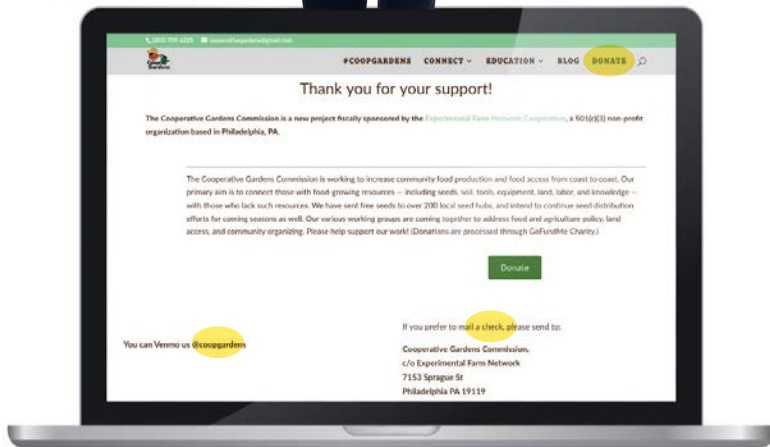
(202) 709 6335 coopersgardens@gmail.com

#COOPGARDENS CONNECT EDUCATION BLOG DONATE

Thank you for your support!

The Cooperative Gardens Commission is a new project fiscally sponsored by the Experimental Farm Network Cooperative, a 501(c)(3) non-profit organization based in Philadelphia, PA.

The Cooperative Gardens Commission is working to increase community food production and food access from coast to coast. Our primary aim is to connect those with food-growing resources — including seeds, soil, tools, equipment, land, labor, and knowledge — with those who lack such resources. We have sent free seeds to over 200 local seed hubs, and intend to continue seed distribution efforts for coming seasons as well. Our various working groups are coming together to address food and agriculture policy, land access, and community organizing. Please help support our work! (Donations are processed through GoFundMe Charity.)

Donate

You can Venmo us @coopgardens

If you prefer to mail a check, please send to:

Cooperative Gardens Commission,
c/o Experimental Farm Network
7153 Sprague St
Philadelphia PA 19119